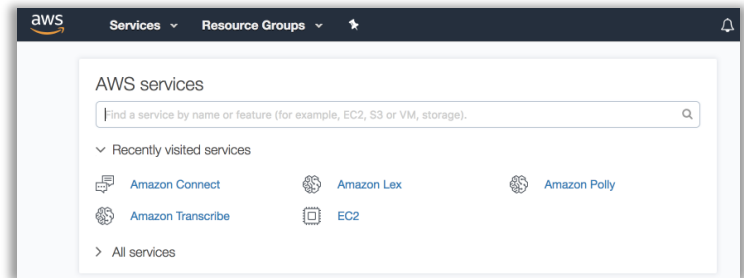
aws Services Resource Groups

AWS services

Find a service by name or feature (for example, EC2, S3 or VM, storage).

Recently visited services

Amazon Connect
Amazon Lex
Amazon Polly
Amazon Transcribe
EC2

All services